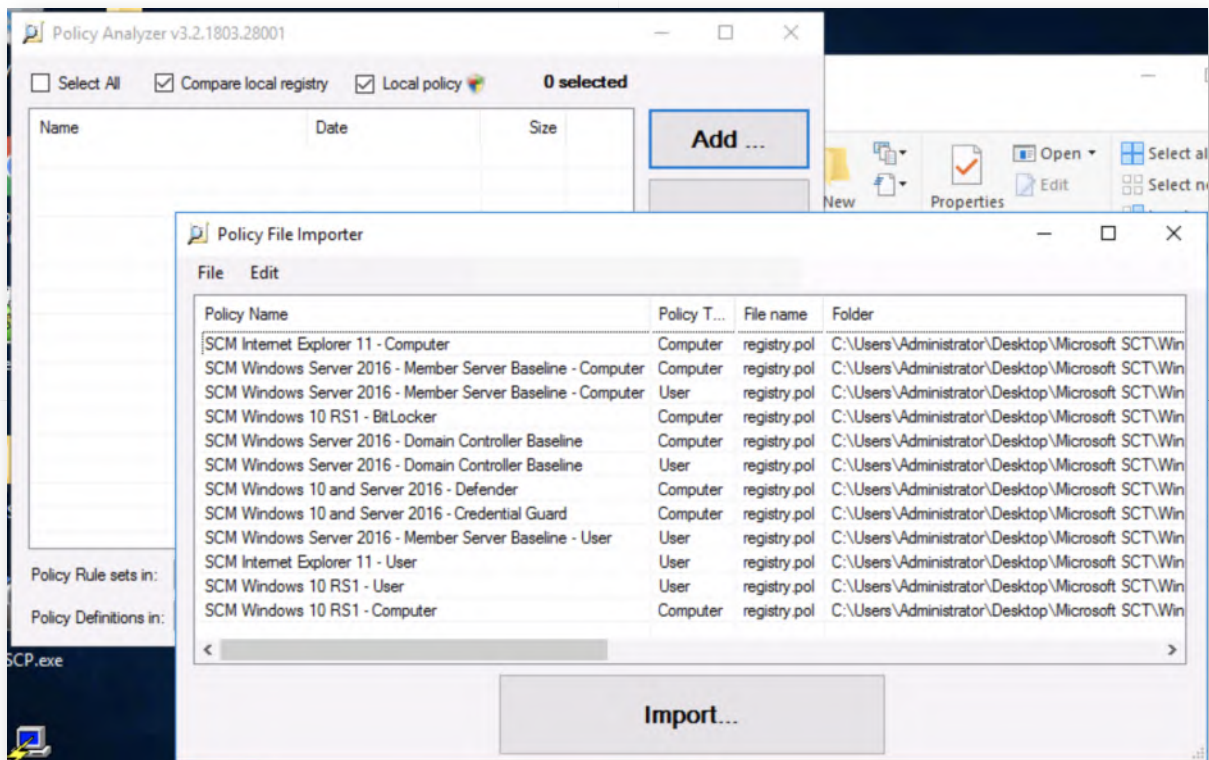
Policy Analyzer v3.2.1803.28001

Select All
Compare local registry
Local policy
0 selected

| Name | Date | Size |
|---|---|---|

Add ...

New
Open
Edit
Properties
Select al
Select n

Policy File Importer

File Edit

| Policy Name | Policy T... | File name | Folder |
|---|---|---|---|
| SCM Internet Explorer 11 - Computer | Computer | registry.pol | C:\Users\Administrator\Desktop\Microsoft SCT\Win |
| SCM Windows Server 2016 - Member Server Baseline - Computer | Computer | registry.pol | C:\Users\Administrator\Desktop\Microsoft SCT\Win |
| SCM Windows Server 2016 - Member Server Baseline - Computer | User | registry.pol | C:\Users\Administrator\Desktop\Microsoft SCT\Win |
| SCM Windows 10 RS1 - BitLocker | Computer | registry.pol | C:\Users\Administrator\Desktop\Microsoft SCT\Win |
| SCM Windows Server 2016 - Domain Controller Baseline | Computer | registry.pol | C:\Users\Administrator\Desktop\Microsoft SCT\Win |
| SCM Windows Server 2016 - Domain Controller Baseline | User | registry.pol | C:\Users\Administrator\Desktop\Microsoft SCT\Win |
| SCM Windows 10 and Server 2016 - Defender | Computer | registry.pol | C:\Users\Administrator\Desktop\Microsoft SCT\Win |
| SCM Windows 10 and Server 2016 - Credential Guard | Computer | registry.pol | C:\Users\Administrator\Desktop\Microsoft SCT\Win |
| SCM Windows Server 2016 - Member Server Baseline - User | User | registry.pol | C:\Users\Administrator\Desktop\Microsoft SCT\Win |
| SCM Internet Explorer 11 - User | User | registry.pol | C:\Users\Administrator\Desktop\Microsoft SCT\Win |
| SCM Windows 10 RS1 - User | User | registry.pol | C:\Users\Administrator\Desktop\Microsoft SCT\Win |
| SCM Windows 10 RS1 - Computer | Computer | registry.pol | C:\Users\Administrator\Desktop\Microsoft SCT\Win |

Policy Rule sets in:
Policy Definitions in:

Import...

SCP.exe